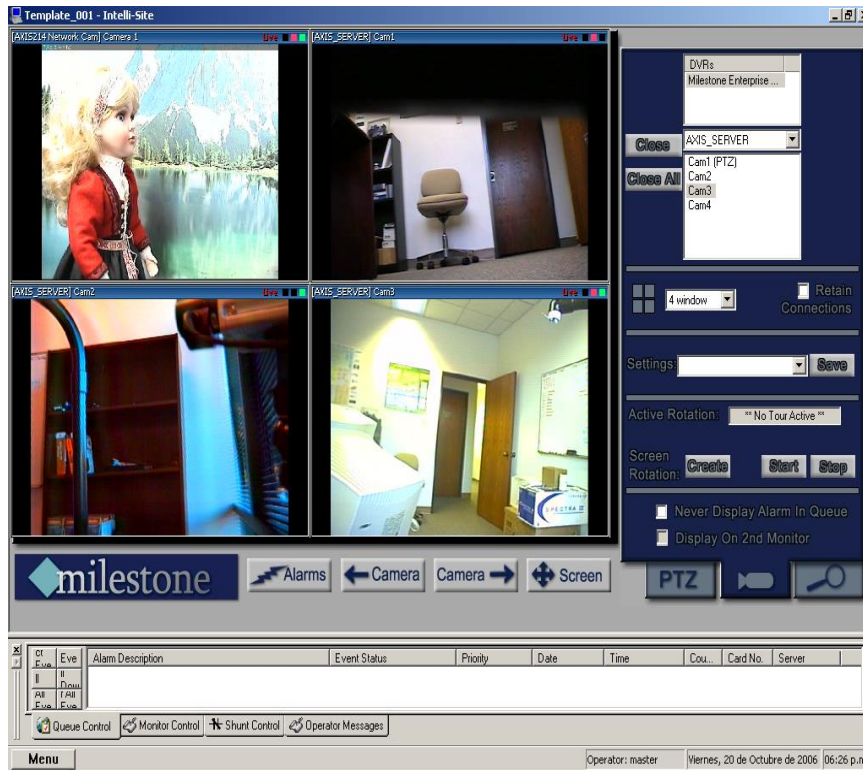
Template_001 - Intelli-Site

[AXIS214 Network Cam] Camera 1 Live

[AXIS_SERVER] Cam1 Live

[AXIS_SERVER] Cam2 Live

[AXIS_SERVER] Cam3 Live

SPECTRA

DVRs
Milestone Enterprise ...

Close
Close All

AXIS_SERVER
Cam1 (PTZ)
Cam2
Cam3
Cam4

4 window
Retain Connections

Settings: Save

Active Rotation: ** No Tour Active **

Screen Rotation: Create Start Stop

Never Display Alarm In Queue
Display On 2nd Monitor

milestone

Alarms
Camera
Camera
Screen

PTZ

| Eve | Eve | Alarm Description | Event Status | Priority | Date | Time | Cou... | Card No. | Server |
|---|---|---|---|---|---|---|---|---|---|
| All Eve | f All Eve | | | | | | | | |

Queue Control
Monitor Control
Shunt Control
Operator Messages

Menu
Operator: master
Viernes, 20 de Octubre de 2006
06:26 p.m